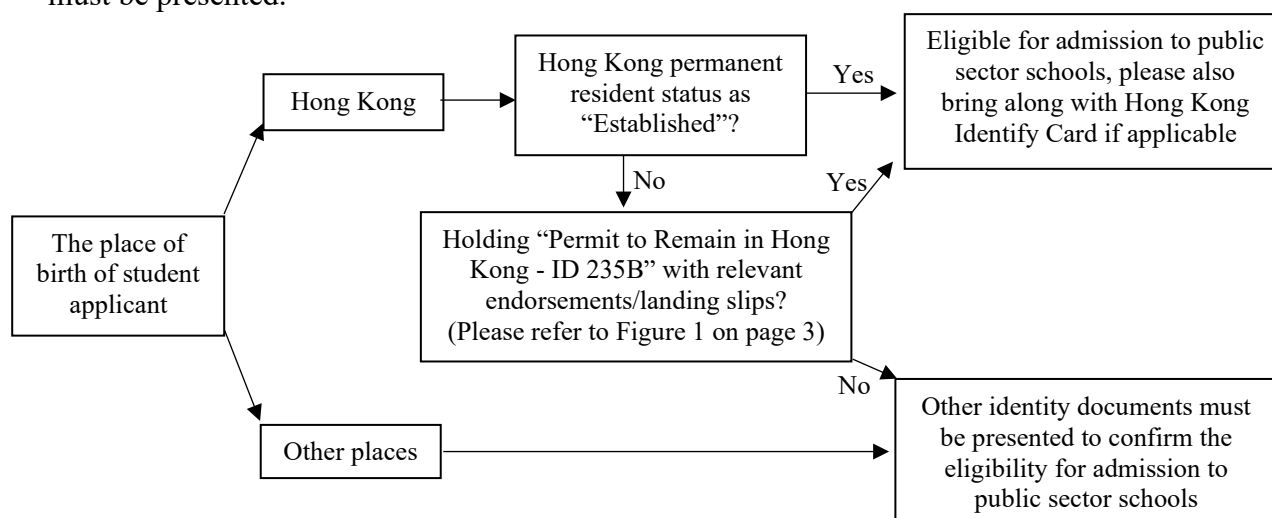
must be presented.

The place of birth of student applicant

Hong Kong

Hong Kong permanent resident status as "Established"?

Yes

Eligible for admission to public sector schools, please also bring along with Hong Kong Identify Card if applicable

No

Yes

Holding "Permit to Remain in Hong Kong - ID 235B" with relevant endorsements/landing slips? (Please refer to Figure 1 on page 3)

No

Other places

Other identity documents must be presented to confirm the eligibility for admission to public sector schools